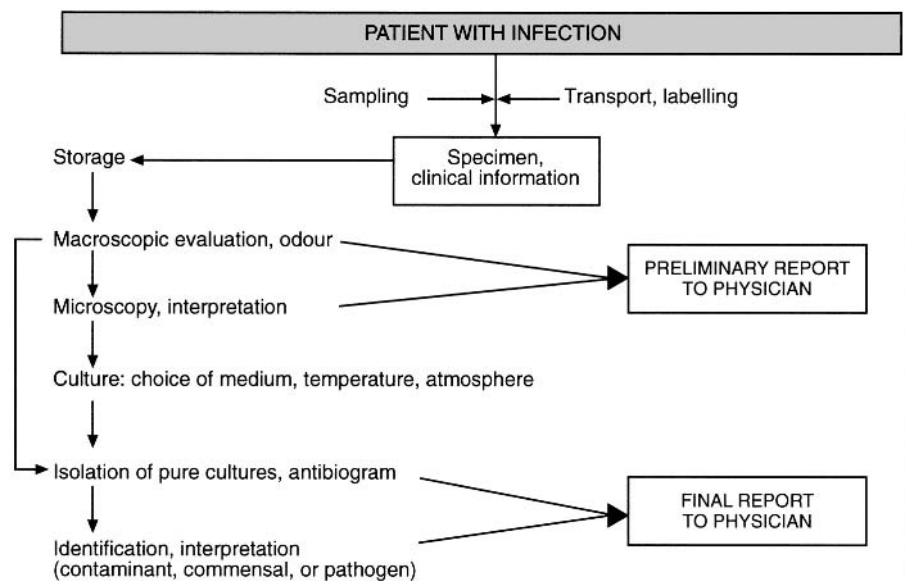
PATIENT WITH INFECTION

Sampling

Transport, labelling

Storage

Specimen, clinical information

Macroscopic evaluation, odour

PRELIMINARY REPORT TO PHYSICIAN

Microscopy, interpretation

Culture: choice of medium, temperature, atmosphere

Isolation of pure cultures, antibiogram

FINAL REPORT TO PHYSICIAN

Identification, interpretation (contaminant, commensal, or pathogen)